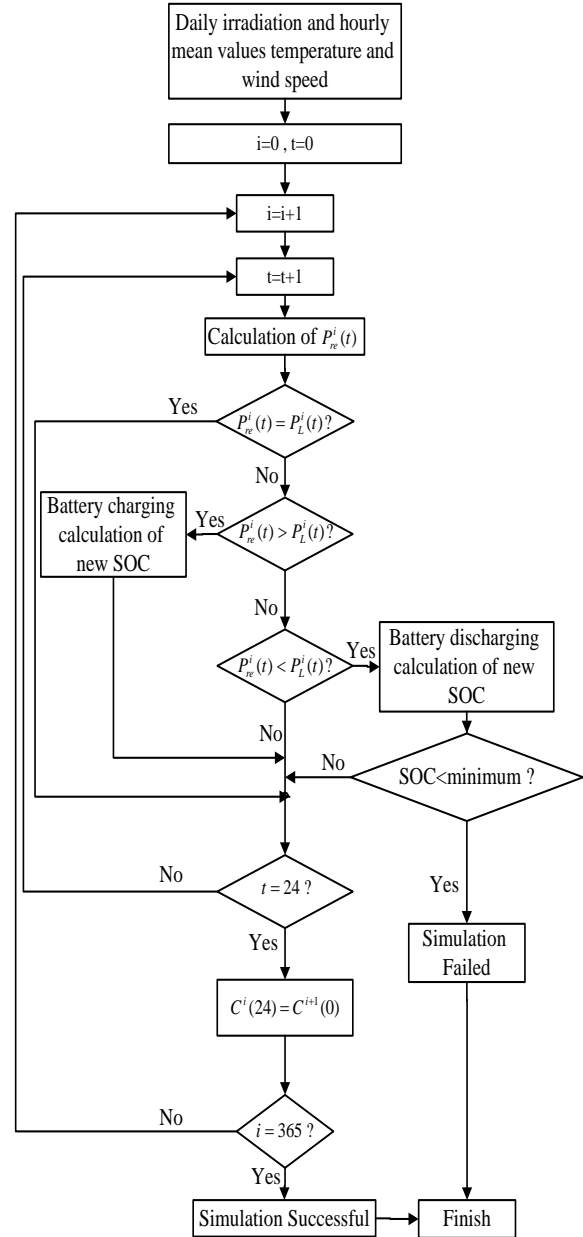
Daily irradiation and hourly mean values temperature and wind speed

i=0 , t=0

i=i+1

t=t+1

Calculation of $P_{re}^{i}(t)$

Yes

$P_{re}^{i}(t) = P_{L}^{i}(t)?$

No

Battery charging calculation of new SOC

Yes

$P_{re}^{i}(t) > P_{L}^{i}(t)?$

No

$P_{re}^{i}(t) < P_{L}^{i}(t)?$

Yes

Battery discharging calculation of new SOC

No

No

SOC<minimum ?

No

$t = 24$ ?

Yes

Yes

Simulation Failed

$C^{i}(24) = C^{i+1}(0)$

No

$i = 365$ ?

Yes

Simulation Successful

Finish